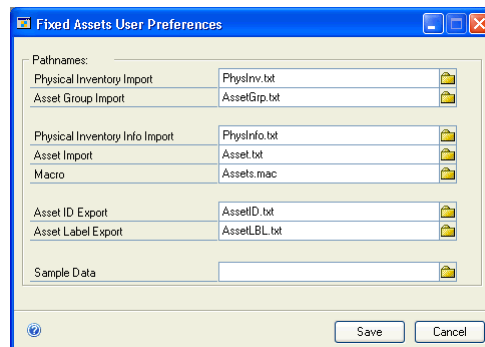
Fixed Assets User Preferences

Pathnames:

| | |
|---|---|
| Physical Inventory Import | PhysInv.txt |
| Asset Group Import | AssetGrp.txt |
| Physical Inventory Info Import | PhysInfo.txt |
| Asset Import | Asset.txt |
| Macro | Assets.mac |
| Asset ID Export | AssetID.txt |
| Asset Label Export | AssetLBL.txt |
| Sample Data | |

Save Cancel